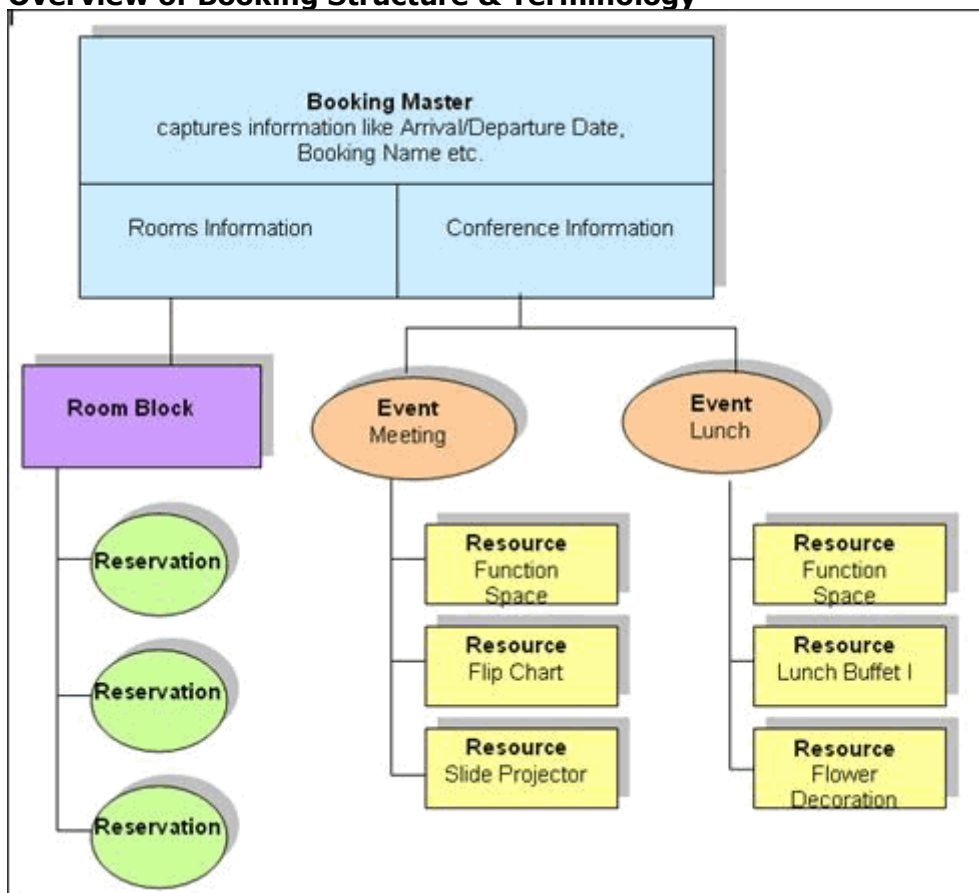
Overview of Booking Structure & Terminology

Booking Master
captures information like Arrival/Departure Date, Booking Name etc.

Rooms Information

Conference Information

Room Block

Event
Meeting

Event
Lunch

Reservation

Reservation

Reservation

Resource
Function Space

Resource
Flip Chart

Resource
Slide Projector

Resource
Function Space

Resource
Lunch Buffet I

Resource
Flower Decoration